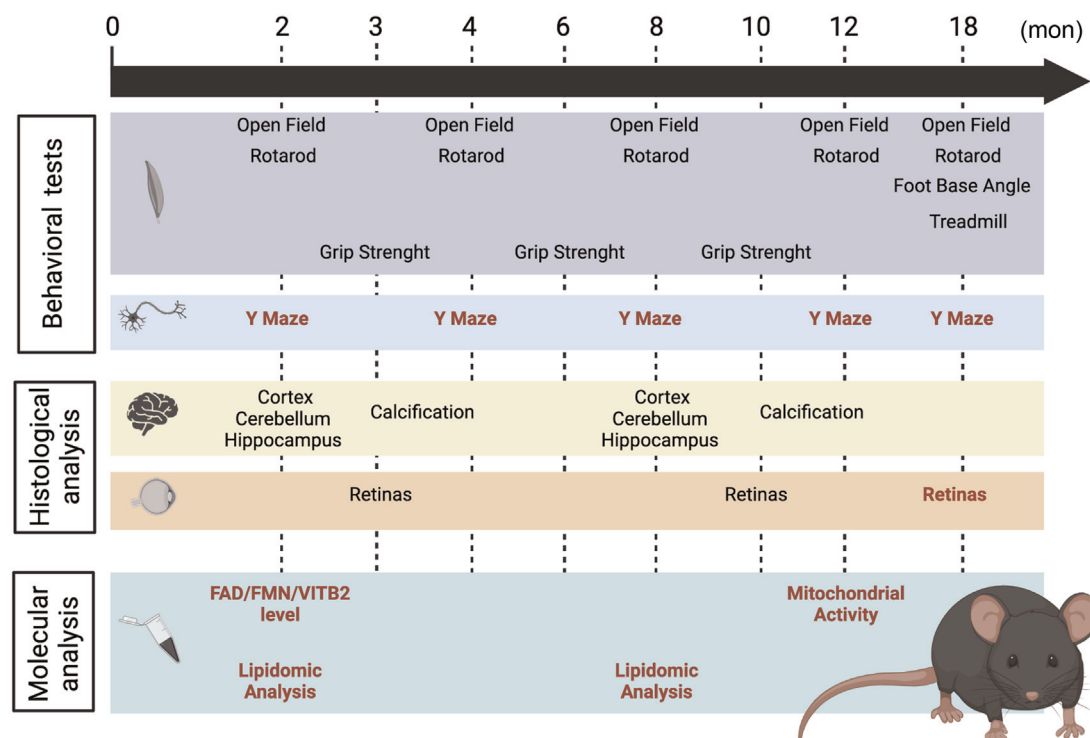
0 2 3 4 6 8 10 12 18 (mon)

Behavioral tests

Open Field
Rotarod

Open Field
Rotarod

Open Field
Rotarod

Open Field
Rotarod

Open Field
Rotarod
Foot Base Angle
Treadmill

Grip Strenght
Grip Strenght
Grip Strenght

Y Maze
Y Maze
Y Maze
Y Maze
Y Maze

Histological analysis

Cortex
Cerebellum
Hippocampus

Calcification

Cortex
Cerebellum
Hippocampus

Calcification

Retinas
Retinas
Retinas

Molecular analysis

FAD/FMN/VITB2 level

Mitochondrial Activity

Lipidomic Analysis

Lipidomic Analysis